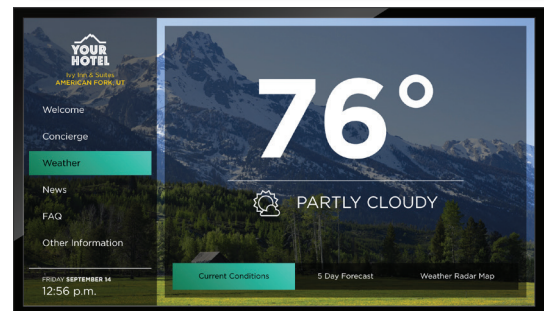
YOUR HOTEL
Ivy Inn & Suites
AMERICAN FORK, UT

Welcome
Concierge
Weather
News
FAQ
Other Information

FRIDAY SEPTEMBER 14
12:56 p.m.

76°

PARTLY CLOUDY

Current Conditions
5 Day Forecast
Weather Radar Map